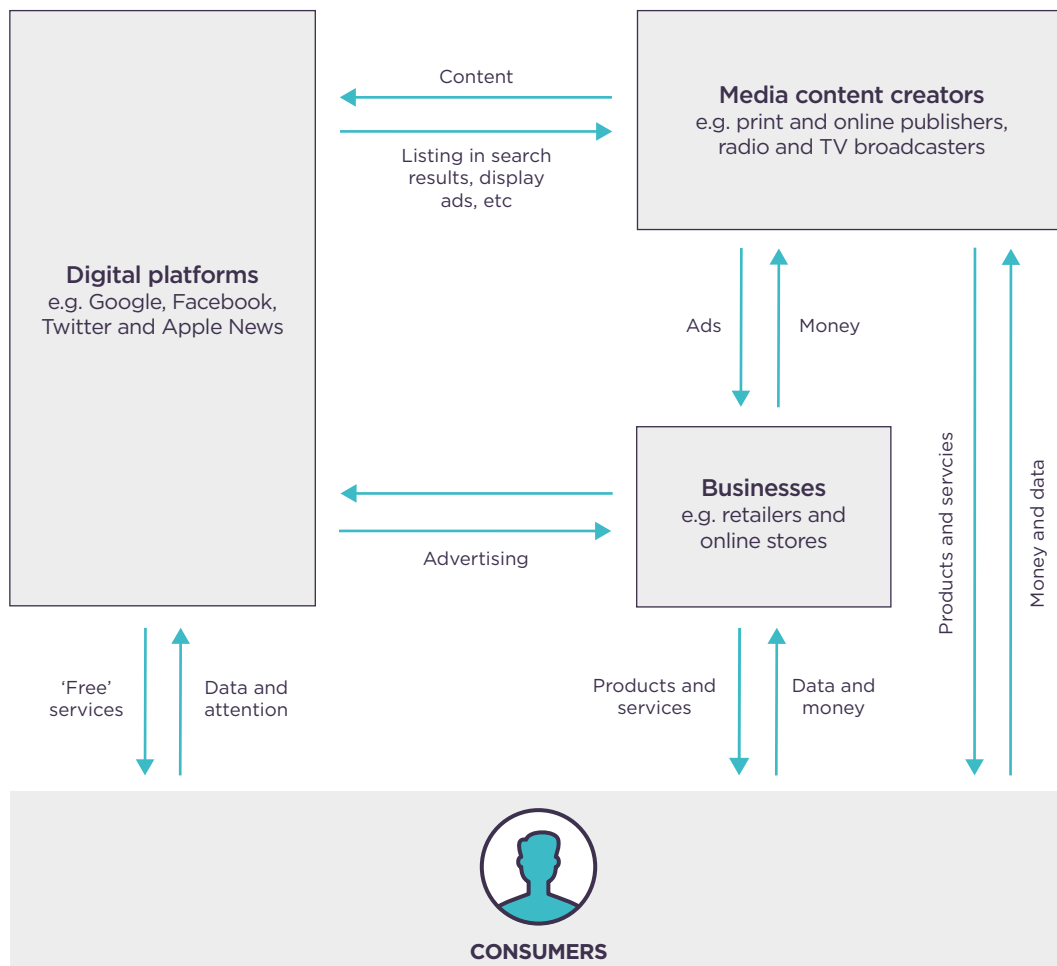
Digital platforms
e.g. Google, Facebook, Twitter and Apple News

Content

Listing in search results, display ads, etc

Media content creators
e.g. print and online publishers, radio and TV broadcasters

Ads

Money

Products and servcies

Money and data

Businesses
e.g. retailers and online stores

Advertising

'Free' services

Data and attention

Products and services

Data and money

CONSUMERS